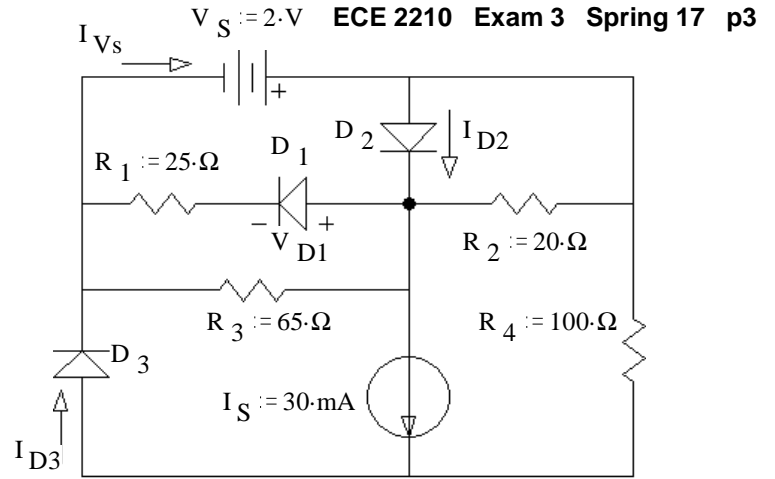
$V_S := 2 \cdot V$ **ECE 2210 Exam 3 Spring 17 p3**

$I_{Vs}$

+

$D_2$

$I_{D2}$

$D_1$

$R_1 := 25 \cdot \Omega$

− +

$V_{D1}$

$R_2 := 20 \cdot \Omega$

$R_3 := 65 \cdot \Omega$

$R_4 := 100 \cdot \Omega$

$D_3$

$I_S := 30 \cdot mA$

$I_{D3}$